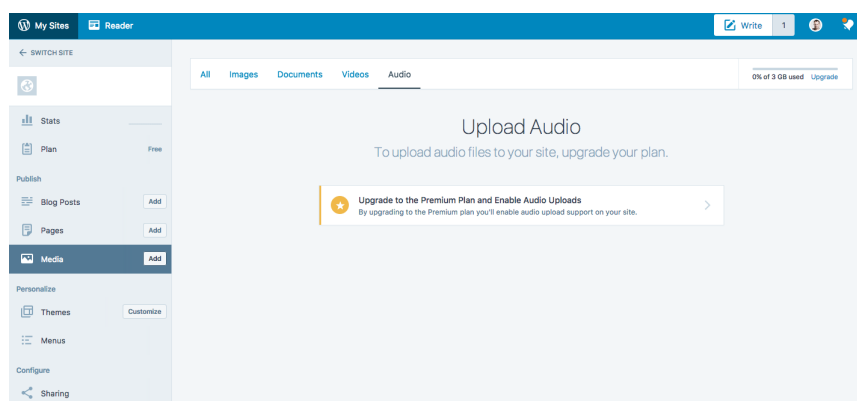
My Sites
Reader
Write
1

← SWITCH SITE

Stats
Plan Free
Publish
Blog Posts Add
Pages Add
Media Add
Personalize
Themes Customize
Menus
Configure
Sharing

All Images Documents Videos Audio
0% of 3 GB used Upgrade

Upload Audio
To upload audio files to your site, upgrade your plan.

Upgrade to the Premium Plan and Enable Audio Uploads
By upgrading to the Premium plan you'll enable audio upload support on your site.